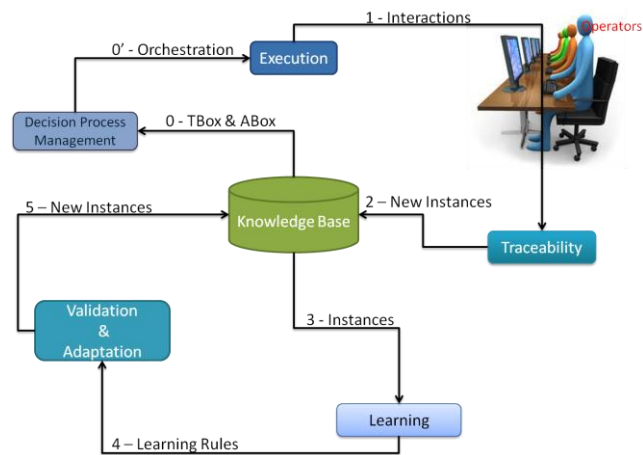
1 - Interactions

Operators

0' - Orchestration

Execution

Decision Process Management

0 - TBox & ABox

5 – New Instances

Knowledge Base

2 – New Instances

Traceability

Validation & Adaptation

3 - Instances

Learning

4 – Learning Rules